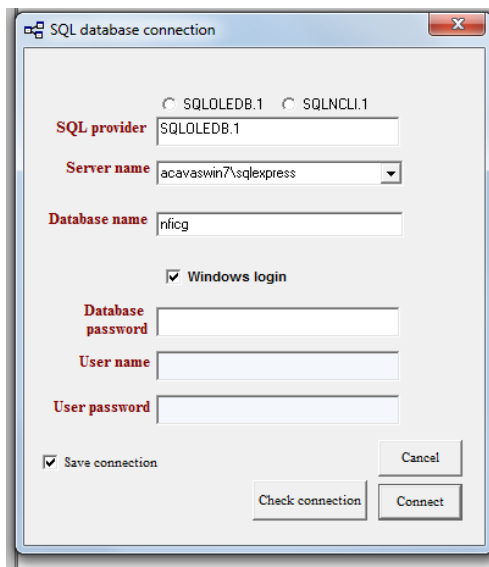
SQL database connection

x

SQLOLEDB.1   SQLNCLI.1

SQL provider SQLOLEDB.1

Server name acavaswin7\sqlexpress

Database name nficg

Windows login

Database password

User name

User password

Save connection

Cancel

Check connection

Connect